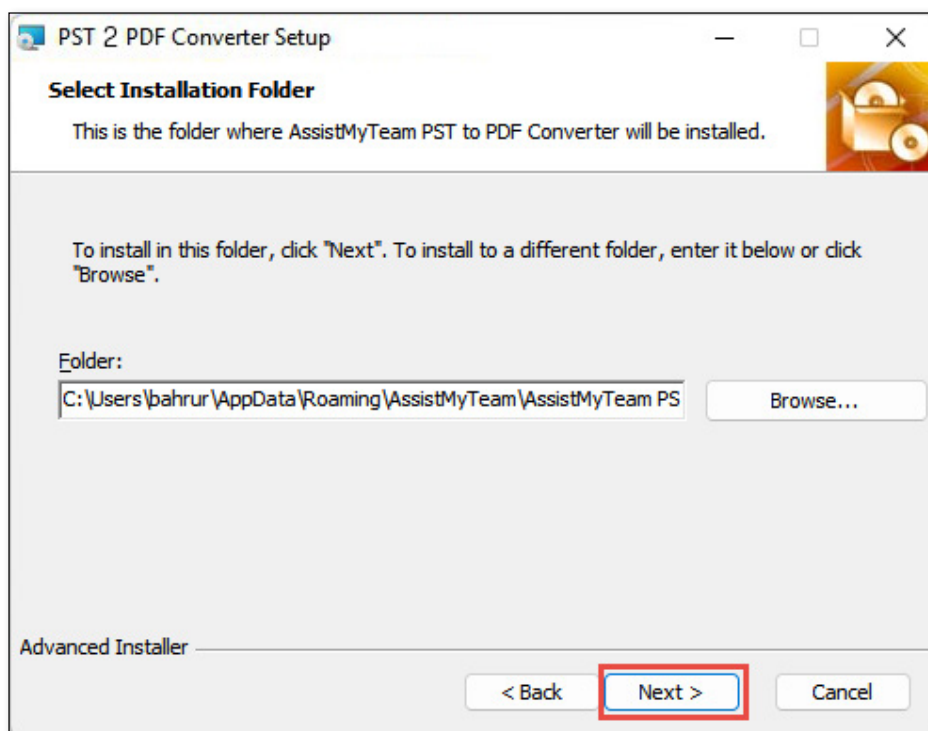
PST 2 PDF Converter Setup

Select Installation Folder

This is the folder where AssistMyTeam PST to PDF Converter will be installed.

To install in this folder, click "Next". To install to a different folder, enter it below or click "Browse".

Folder:

C:\Users\bahrur\AppData\Roaming\AssistMyTeam\AssistMyTeam PS

Browse...

Advanced Installer

< Back

Next >

Cancel